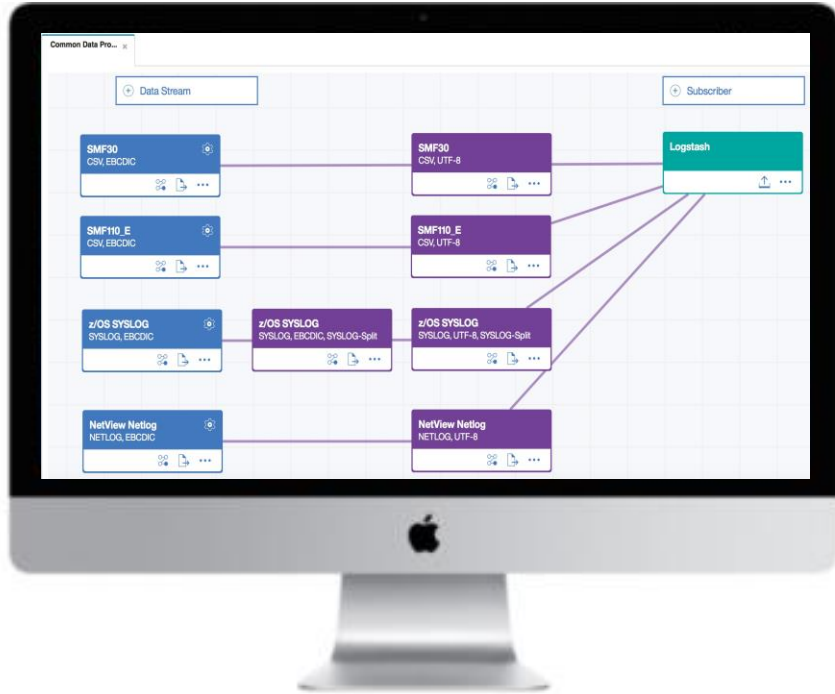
Common Data Pro... ×

Data Stream

Subscriber

SMF30
CSV, EBCDIC

SMF30
CSV, UTF-8

Logstash

SMF110_E
CSV, EBCDIC

SMF110_E
CSV, UTF-8

z/OS SYSLOG
SYSLOG, EBCDIC

z/OS SYSLOG
SYSLOG, EBCDIC, SYSLOG-Split

z/OS SYSLOG
SYSLOG, UTF-8, SYSLOG-Split

NetView Netlog
NETLOG, EBCDIC

NetView Netlog
NETLOG, UTF-8